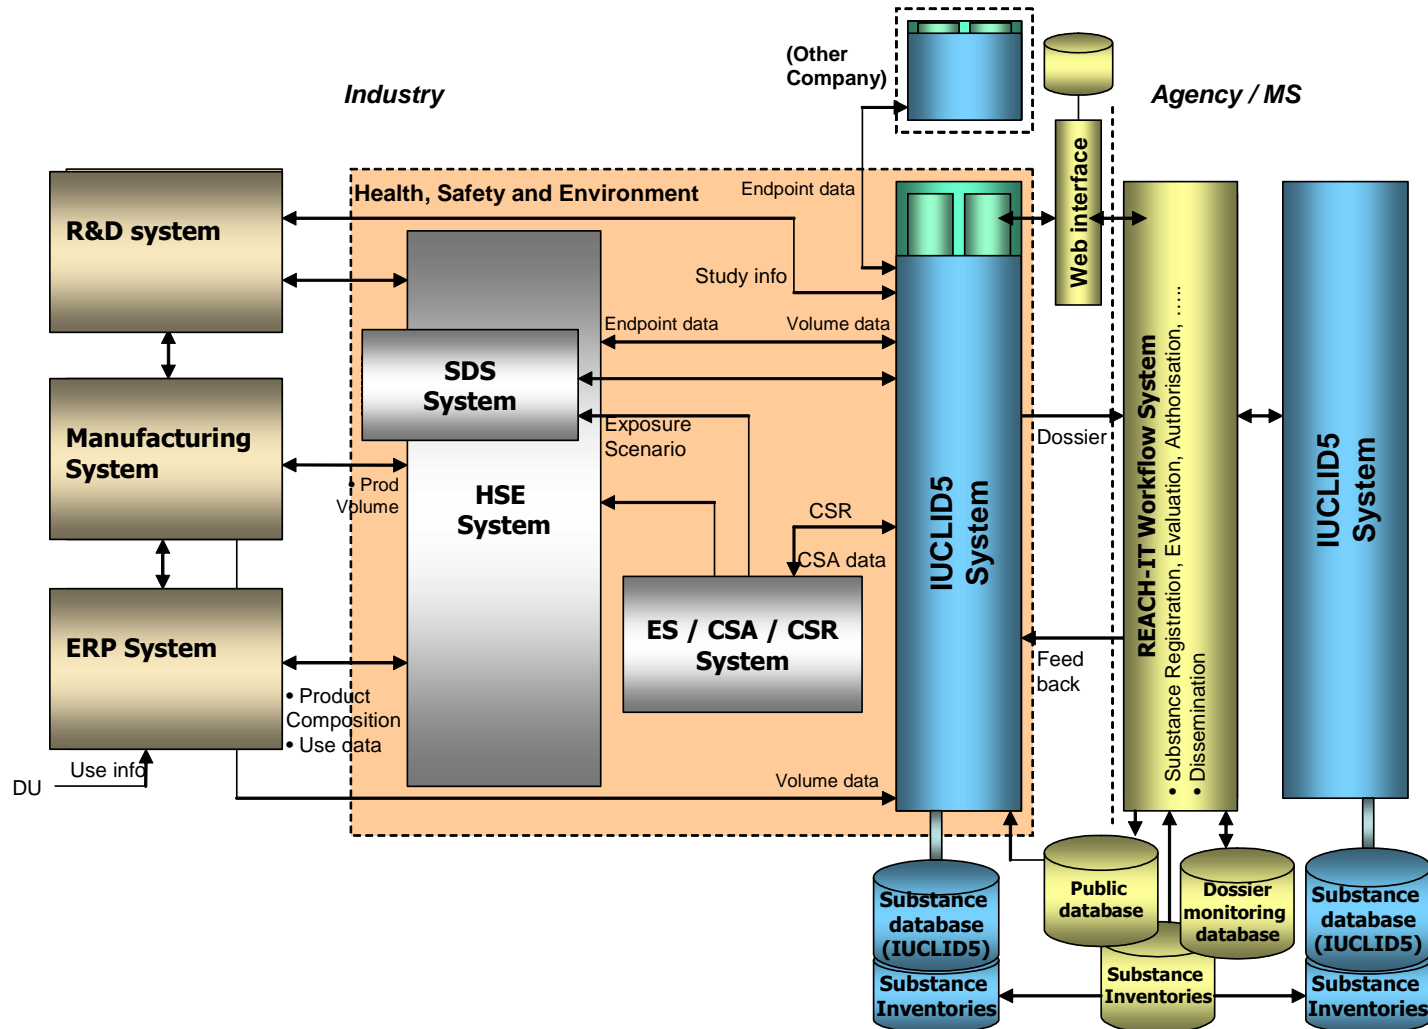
Industry

(Other Company)

Agency / MS

Health, Safety and Environment

Endpoint data

R&D system

Web interface

Study info

Endpoint data

Volume data

SDS System

Manufacturing System

Exposure Scenario

Dossier

• Prod Volume

HSE System

CSR

CSA data

IUCLID5 System

REACH-IT Workflow System

• Substance Registration, Evaluation, Authorisation, .....
• Dissemination

IUCLID5 System

ES / CSA / CSR System

ERP System

Feed back

• Product Composition
• Use data

Use info

DU

Volume data

Substance database (IUCLID5)

Substance Inventories

Public database

Dossier monitoring database

Substance Inventories

Substance database (IUCLID5)

Substance Inventories